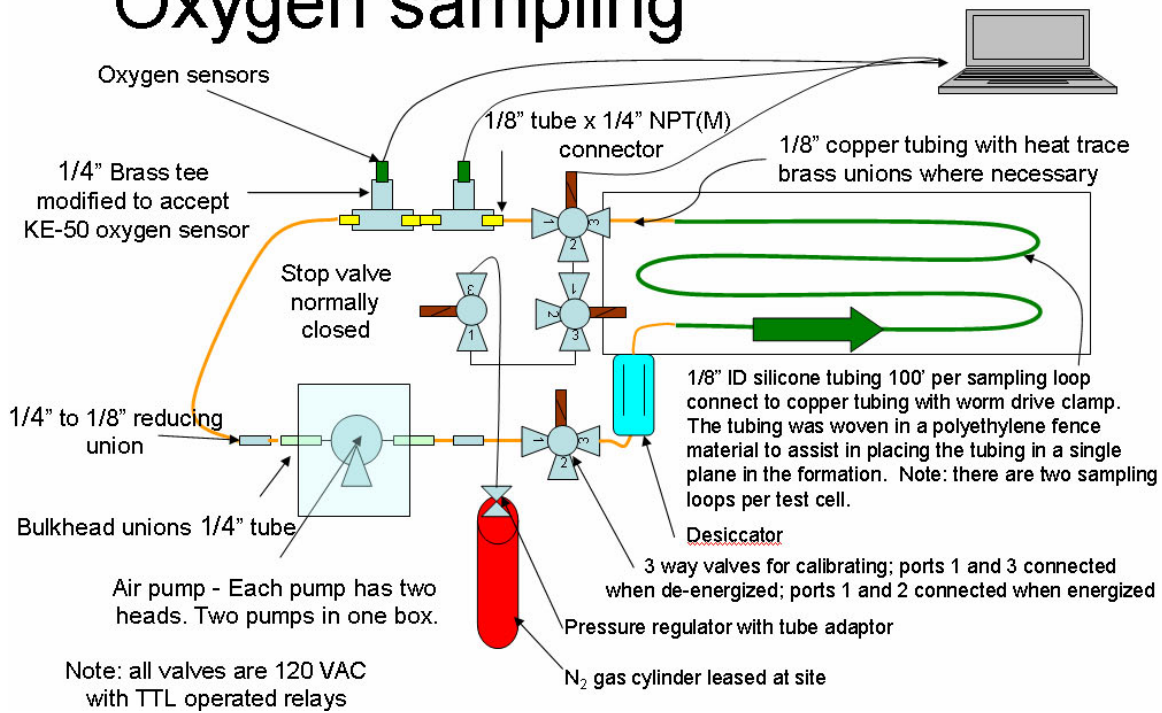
Oxygen sampling

Oxygen sensors

1/8" tube x 1/4" NPT(M) connector

1/8" copper tubing with heat trace brass unions where necessary

1/4" Brass tee modified to accept KE-50 oxygen sensor

1 3 2

Stop valve normally closed

3 1

1 2 3

1/8" ID silicone tubing 100' per sampling loop connect to copper tubing with worm drive clamp. The tubing was woven in a polyethylene fence material to assist in placing the tubing in a single plane in the formation. Note: there are two sampling loops per test cell.

1/4" to 1/8" reducing union

1 3 2

Bulkhead unions 1/4" tube

Desiccator

3 way valves for calibrating; ports 1 and 3 connected when de-energized; ports 1 and 2 connected when energized

Air pump - Each pump has two heads. Two pumps in one box.

Pressure regulator with tube adaptor

Note: all valves are 120 VAC with TTL operated relays

$N_2$ gas cylinder leased at site